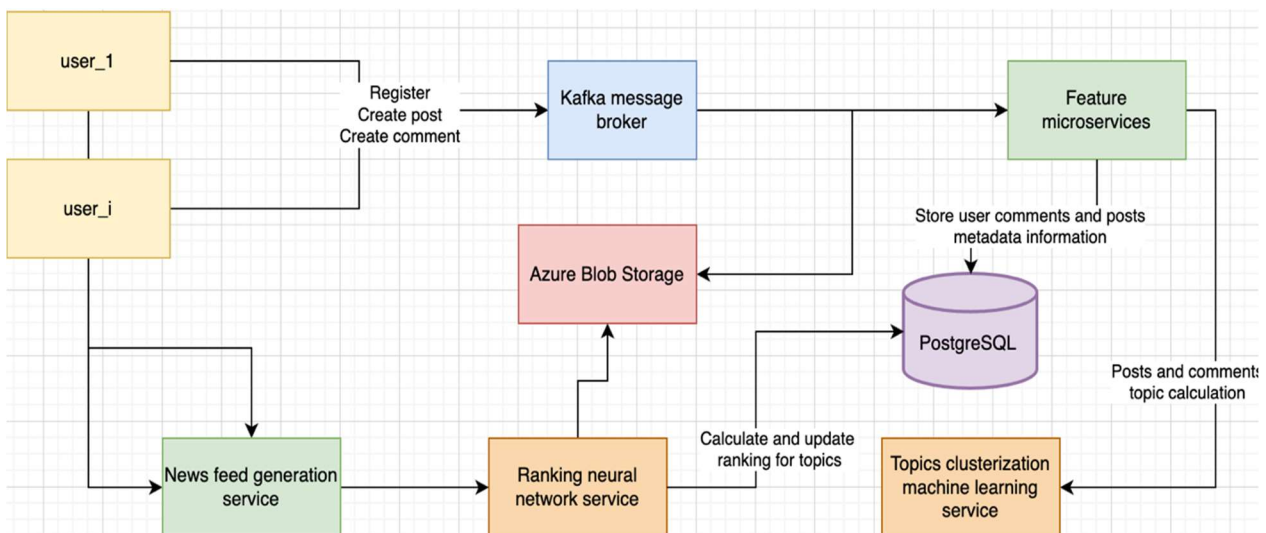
user_1

user_i

Register
Create post
Create comment

Kafka message broker

Feature microservices

Store user comments and posts metadata information

Azure Blob Storage

PostgreSQL

Posts and comments topic calculation

Calculate and update ranking for topics

News feed generation service

Ranking neural network service

Topics clusterization machine learning service